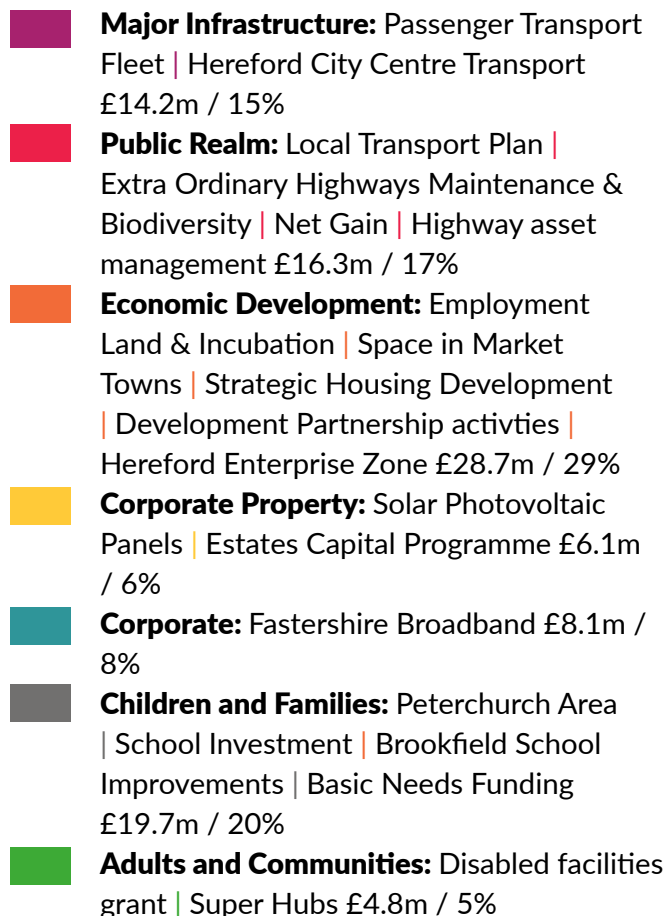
**Major Infrastructure:** Passenger Transport Fleet | Hereford City Centre Transport £14.2m / 15%

**Public Realm:** Local Transport Plan | Extra Ordinary Highways Maintenance & Biodiversity | Net Gain | Highway asset management £16.3m / 17%

**Economic Development:** Employment Land & Incubation | Space in Market Towns | Strategic Housing Development | Development Partnership activties | Hereford Enterprise Zone £28.7m / 29%

**Corporate Property:** Solar Photovoltaic Panels | Estates Capital Programme £6.1m / 6%

**Corporate:** Fastershire Broadband £8.1m / 8%

**Children and Families:** Peterchurch Area | School Investment | Brookfield School Improvements | Basic Needs Funding £19.7m / 20%

**Adults and Communities:** Disabled facilities grant | Super Hubs £4.8m / 5%